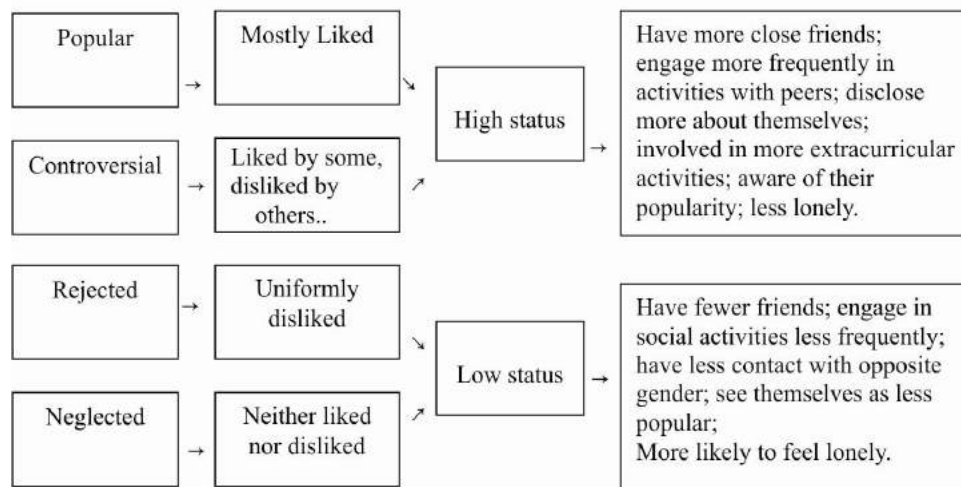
Popular → Mostly Liked ↘

Controversial → Liked by some, disliked by others.. ↗

High status →

Have more close friends; engage more frequently in activities with peers; disclose more about themselves; involved in more extracurricular activities; aware of their popularity; less lonely.

Rejected → Uniformly disliked ↘

Neglected → Neither liked nor disliked ↗

Low status →

Have fewer friends; engage in social activities less frequently; have less contact with opposite gender; see themselves as less popular;
More likely to feel lonely.